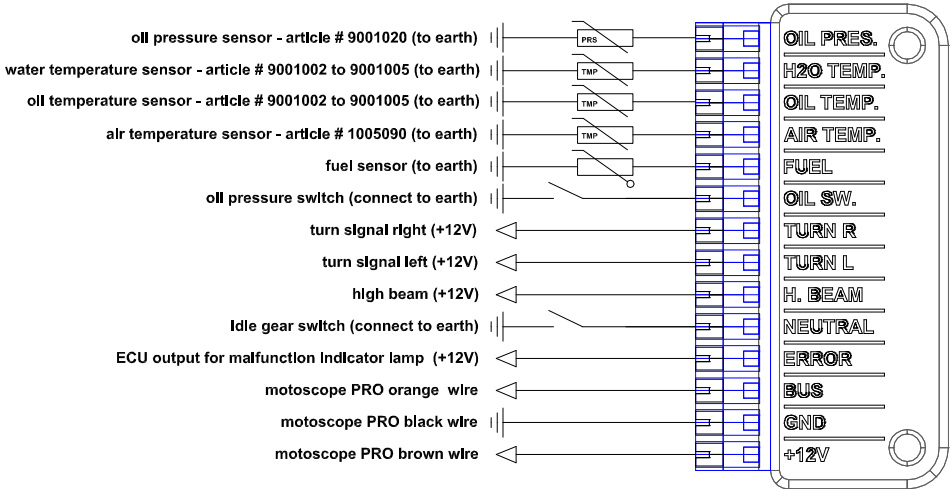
oil pressure sensor - article # 9001020 (to earth)
PRS
OIL PRES.
water temperature sensor - article # 9001002 to 9001005 (to earth)
TMP
H2O TEMP.
oil temperature sensor - article # 9001002 to 9001005 (to earth)
TMP
OIL TEMP.
air temperature sensor - article # 1005090 (to earth)
TMP
AIR TEMP.
fuel sensor (to earth)
FUEL
oil pressure switch (connect to earth)
OIL SW.
turn signal right (+12V)
TURN R
turn signal left (+12V)
TURN L
high beam (+12V)
H. BEAM
idle gear switch (connect to earth)
NEUTRAL
ECU output for malfunction indicator lamp (+12V)
ERROR
motoscope PRO orange wire
BUS
motoscope PRO black wire
GND
motoscope PRO brown wire
+12V